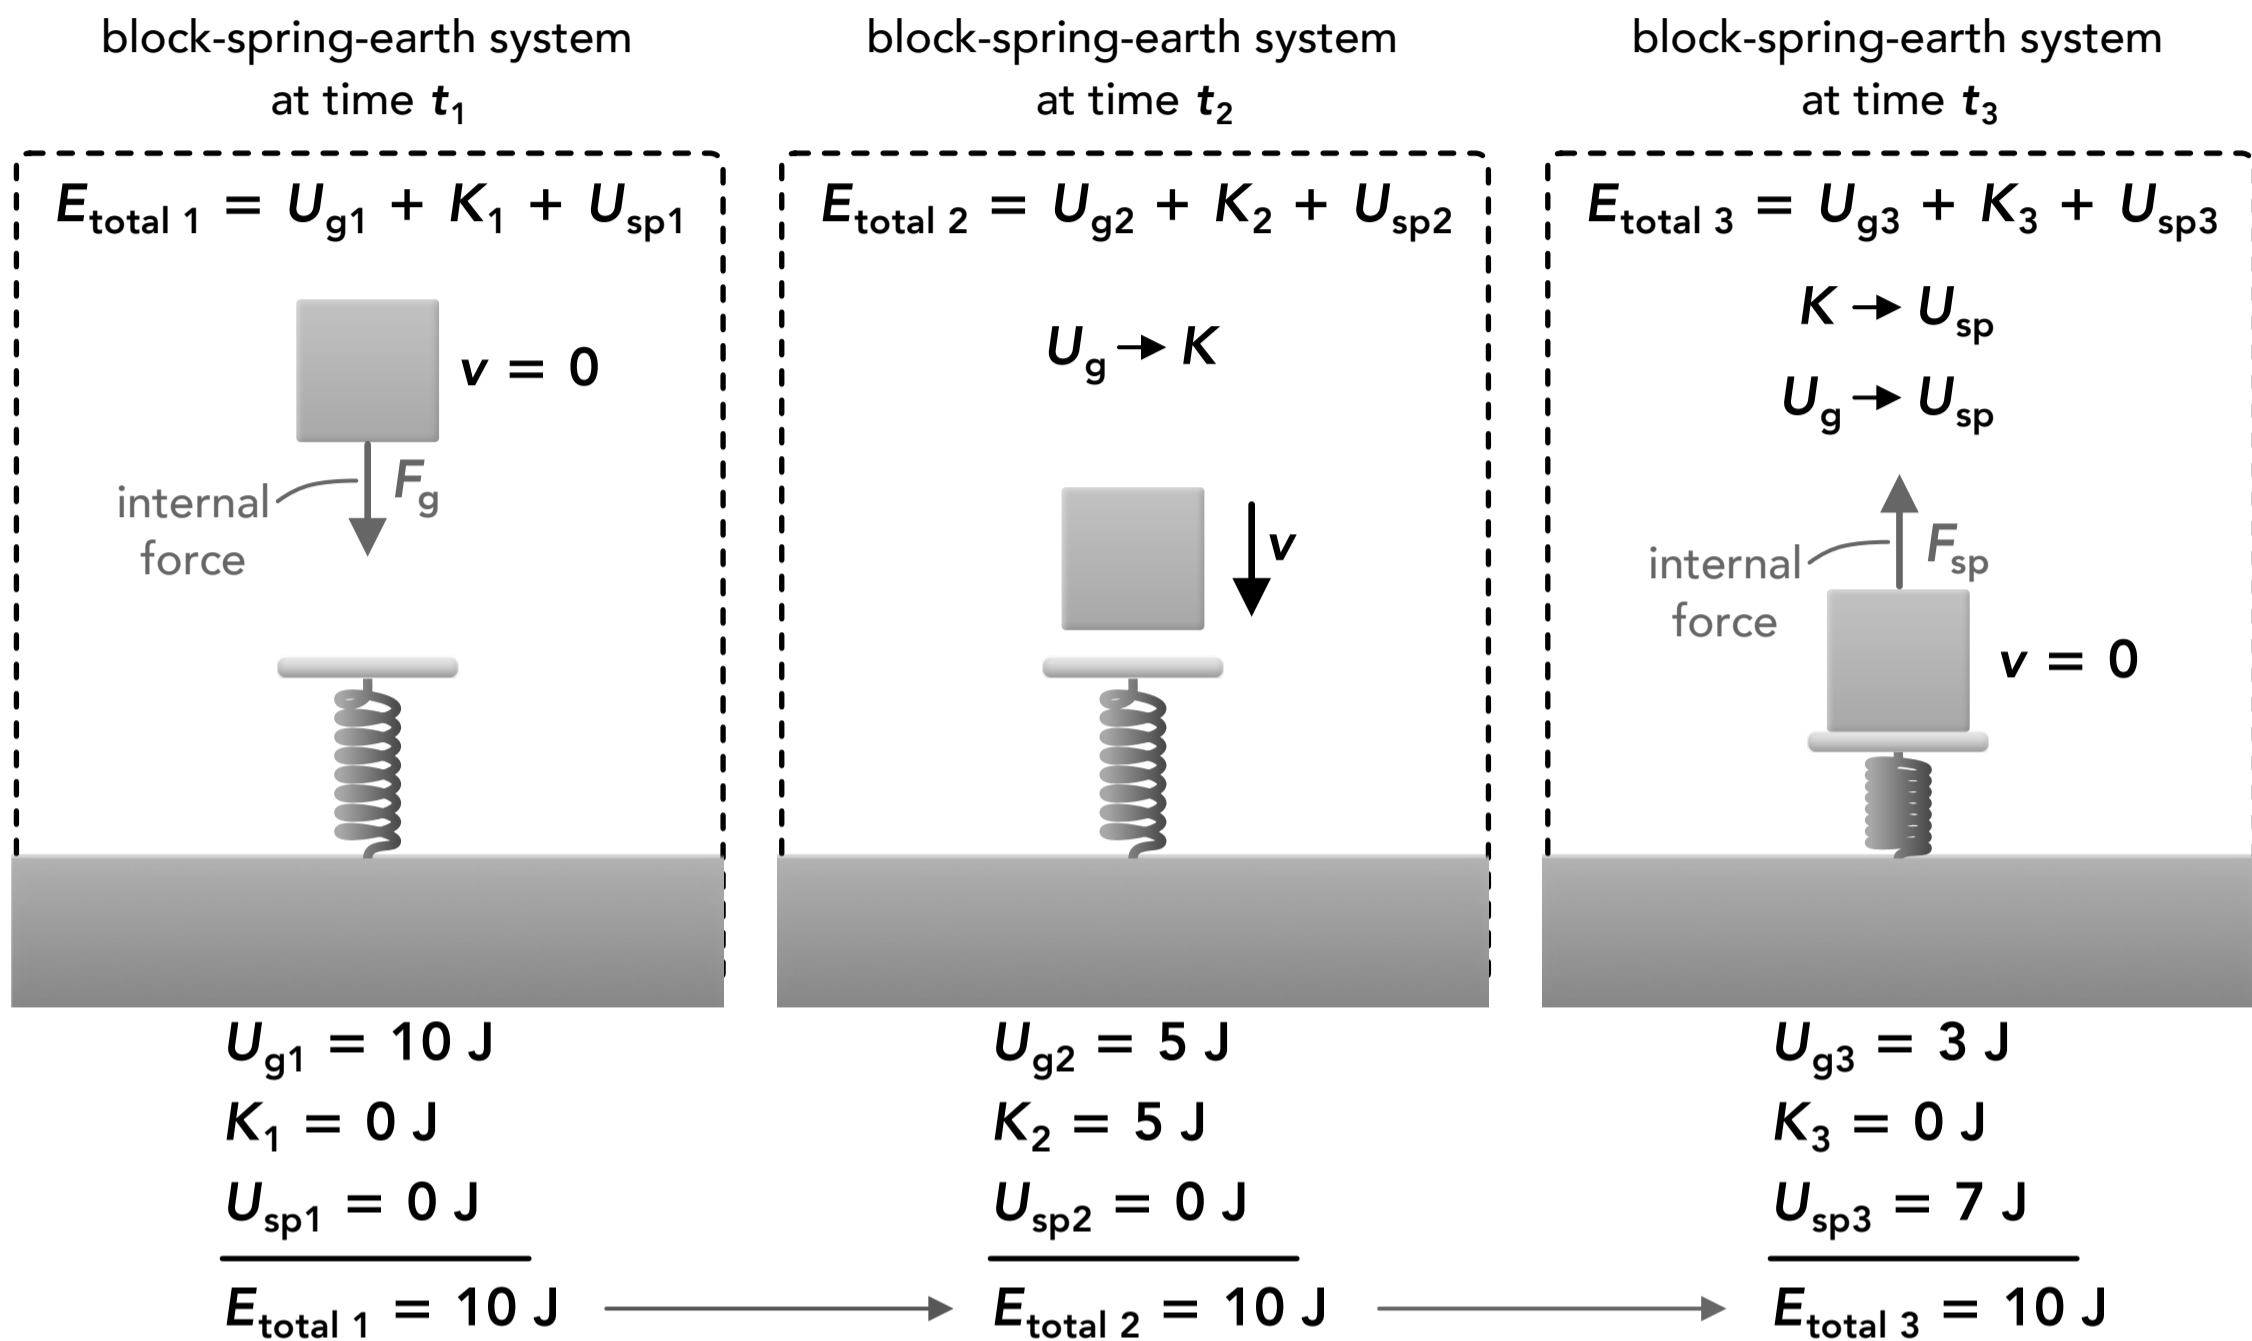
block-spring-earth system at time $t_1$

$E_{total\ 1} = U_{g1} + K_1 + U_{sp1}$

$v = 0$

internal force

$F_g$

$U_{g1} = 10$ J
$K_1 = 0$ J
$U_{sp1} = 0$ J
$E_{total\ 1} = 10$ J

block-spring-earth system at time $t_2$

$E_{total\ 2} = U_{g2} + K_2 + U_{sp2}$

$U_g \rightarrow K$

$v$

$U_{g2} = 5$ J
$K_2 = 5$ J
$U_{sp2} = 0$ J
$E_{total\ 2} = 10$ J

block-spring-earth system at time $t_3$

$E_{total\ 3} = U_{g3} + K_3 + U_{sp3}$

$K \rightarrow U_{sp}$
$U_g \rightarrow U_{sp}$

internal force

$F_{sp}$

$v = 0$

$U_{g3} = 3$ J
$K_3 = 0$ J
$U_{sp3} = 7$ J
$E_{total\ 3} = 10$ J